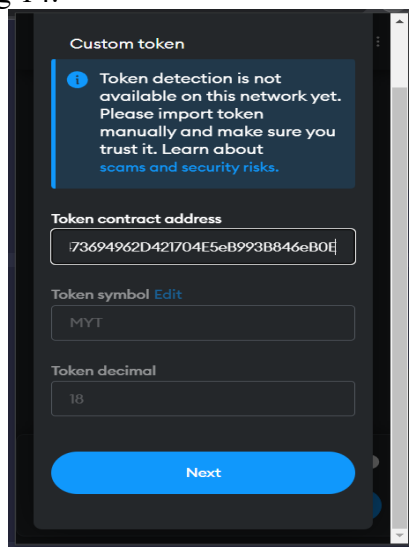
Custom token

Token detection is not available on this network yet. Please import token manually and make sure you trust it. Learn about scams and security risks.

Token contract address

73694962D421704E5eB993B846eB0E

Token symbol Edit

MYT

Token decimal

18

Next